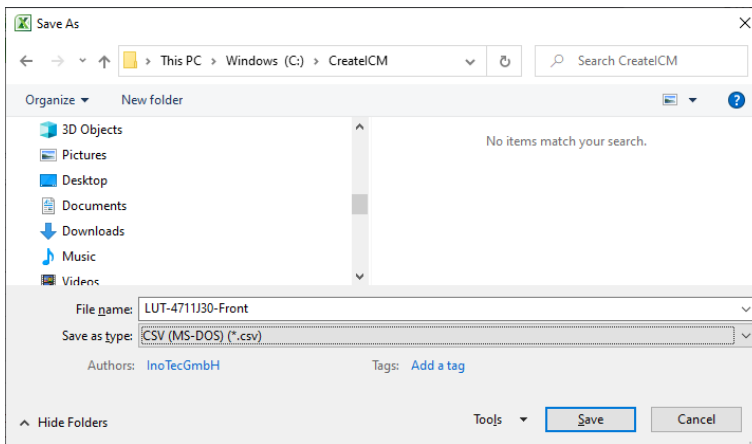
Save As

This PC > Windows (C:) > CreateICM

Search CreateICM

Organize ▾ New folder

3D Objects
Pictures
Desktop
Documents
Downloads
Music
Videos

No items match your search.

File name: LUT-4711J30-Front

Save as type: CSV (MS-DOS) (*.csv)

Authors: InoTecGmbH

Tags: Add a tag

Hide Folders

Tools ▾

Save

Cancel